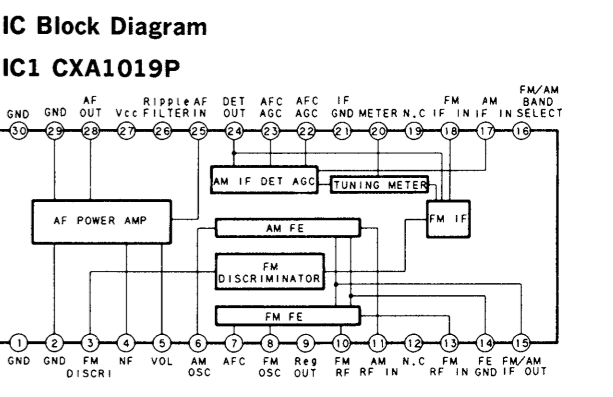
IC Block Diagram

IC1 CXA1019P

GND 30 GND 29 AF OUT 28 Vcc 27 Ripple FILTER 26 AF IN 25 DET OUT 24 AFC AGC 23 AFC AGC 22 IF GND 21 METER 20 N.C 19 FM IF IN 18 AM IF IN 17 FM/AM BAND SELECT 16

AF POWER AMP

AM IF DET AGC

TUNING METER

FM IF

AM FE

FM DISCRIMINATOR

FM FE

1 GND 2 GND 3 FM DISCRI 4 NF 5 VOL 6 AM OSC 7 AFC 8 FM OSC 9 Reg OUT 10 FM RF 11 AM RF IN 12 N.C 13 FM RF IN 14 FE GND 15 FM/AM IF OUT